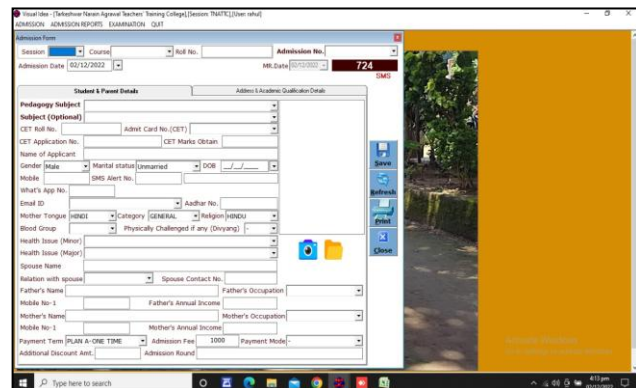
Visual Idea - [Tarkeshwar Narain Agrawal Teachers' Training College],[Session: TNATTC],[User:rahul]
ADMISSION ADMISSION REPORTS EXAMINATION QUIT

Admission Form

Session Course Roll No. Admission No.
Admission Date 02/12/2022 MR.Date 02/12/2022 724
SMS

Student & Parent Details
Address & Academic Qualification Details

Pedagogy Subject
Subject (Optional)
CET Roll No. Admit Card No.(CET)
CET Application No. CET Marks Obtain
Name of Applicant
Gender Male Marital status Unmarried DOB __/__/____
Mobile SMS Alert No.
What's App No.
Email ID Aadhar No.
Mother Tongue HINDI Category GENERAL Religion HINDU
Blood Group Physically Challenged if any (Divyang) -
Health Issue (Minor)
Health Issue (Major)
Spouse Name
Relation with spouse Spouse Contact No.
Father's Name Father's Occupation
Mobile No-1 Father's Annual Income
Mother's Name Mother's Occupation
Mobile No-1 Mother's Annual Income
Payment Term PLAN A-ONE TIME Admission Fee 1000 Payment Mode -
Additional Discount Amt. Admission Round

Save
Refresh
Print
Close

Activate Windows
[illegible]

Type here to search
4:13 pm
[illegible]